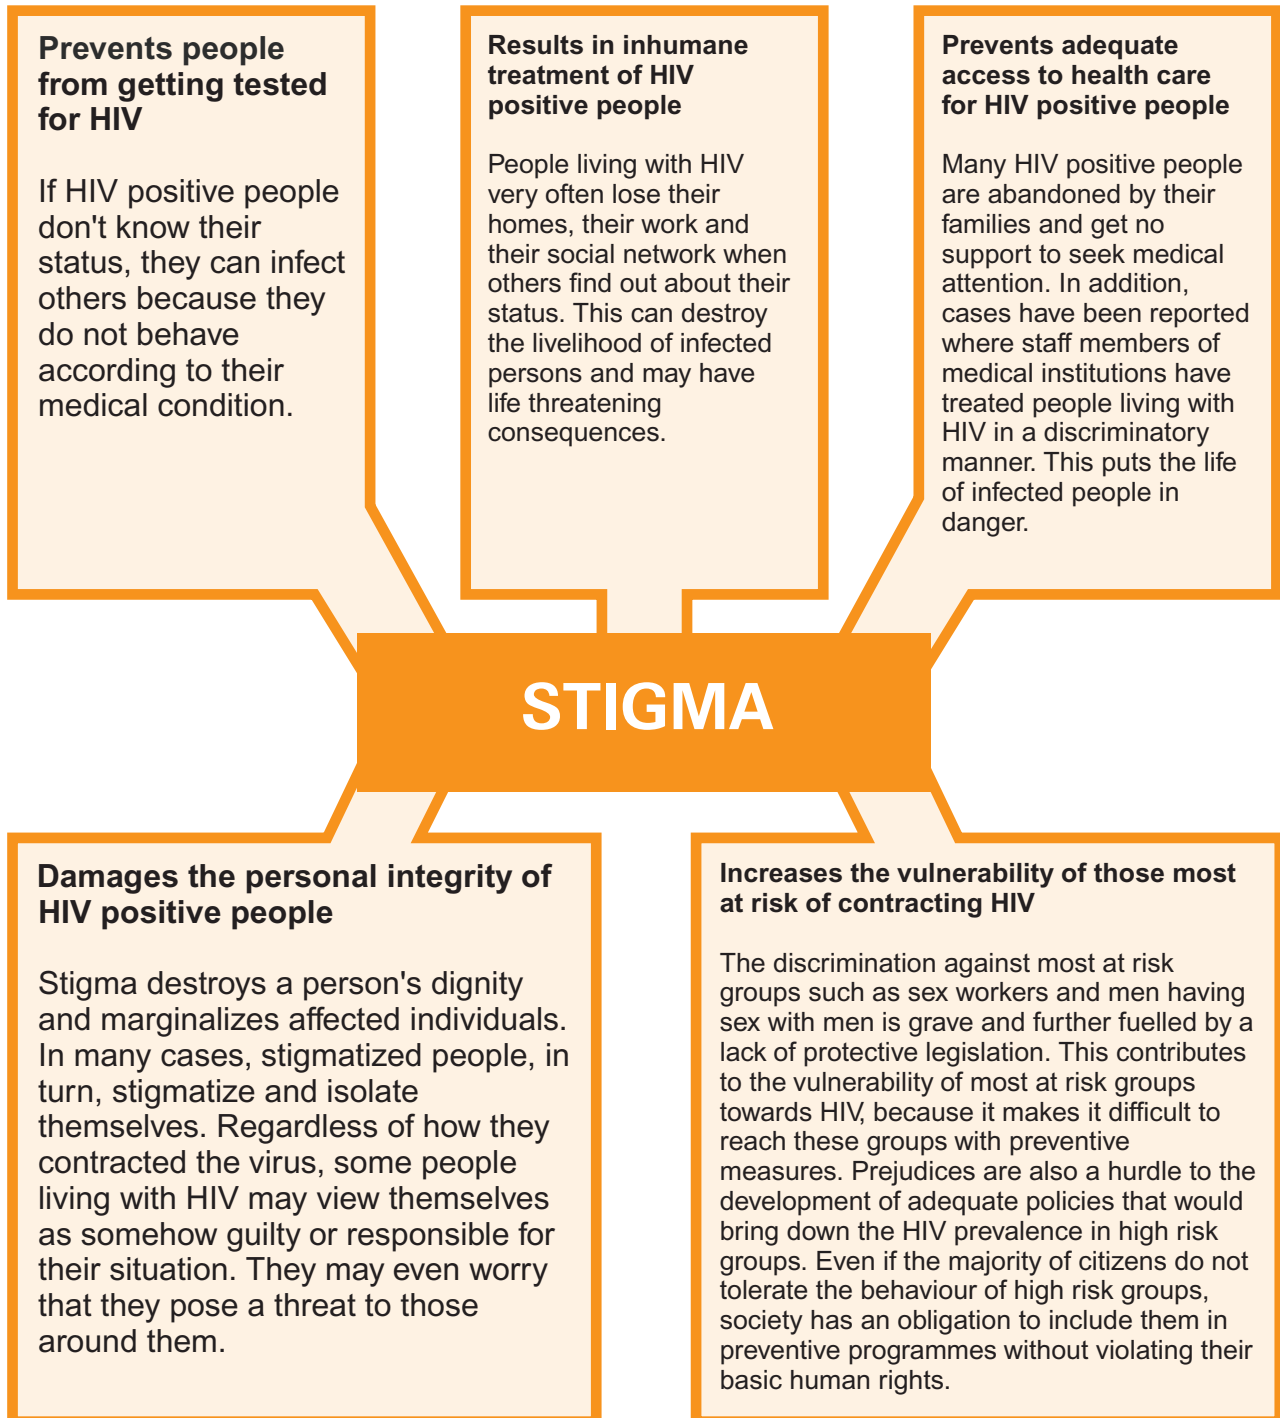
Prevents people from getting tested for HIV

If HIV positive people don't know their status, they can infect others because they do not behave according to their medical condition.

Results in inhumane treatment of HIV positive people

People living with HIV very often lose their homes, their work and their social network when others find out about their status. This can destroy the livelihood of infected persons and may have life threatening consequences.

Prevents adequate access to health care for HIV positive people

Many HIV positive people are abandoned by their families and get no support to seek medical attention. In addition, cases have been reported where staff members of medical institutions have treated people living with HIV in a discriminatory manner. This puts the life of infected people in danger.

STIGMA

Damages the personal integrity of HIV positive people

Stigma destroys a person's dignity and marginalizes affected individuals. In many cases, stigmatized people, in turn, stigmatize and isolate themselves. Regardless of how they contracted the virus, some people living with HIV may view themselves as somehow guilty or responsible for their situation. They may even worry that they pose a threat to those around them.

Increases the vulnerability of those most at risk of contracting HIV

The discrimination against most at risk groups such as sex workers and men having sex with men is grave and further fuelled by a lack of protective legislation. This contributes to the vulnerability of most at risk groups towards HIV, because it makes it difficult to reach these groups with preventive measures. Prejudices are also a hurdle to the development of adequate policies that would bring down the HIV prevalence in high risk groups. Even if the majority of citizens do not tolerate the behaviour of high risk groups, society has an obligation to include them in preventive programmes without violating their basic human rights.